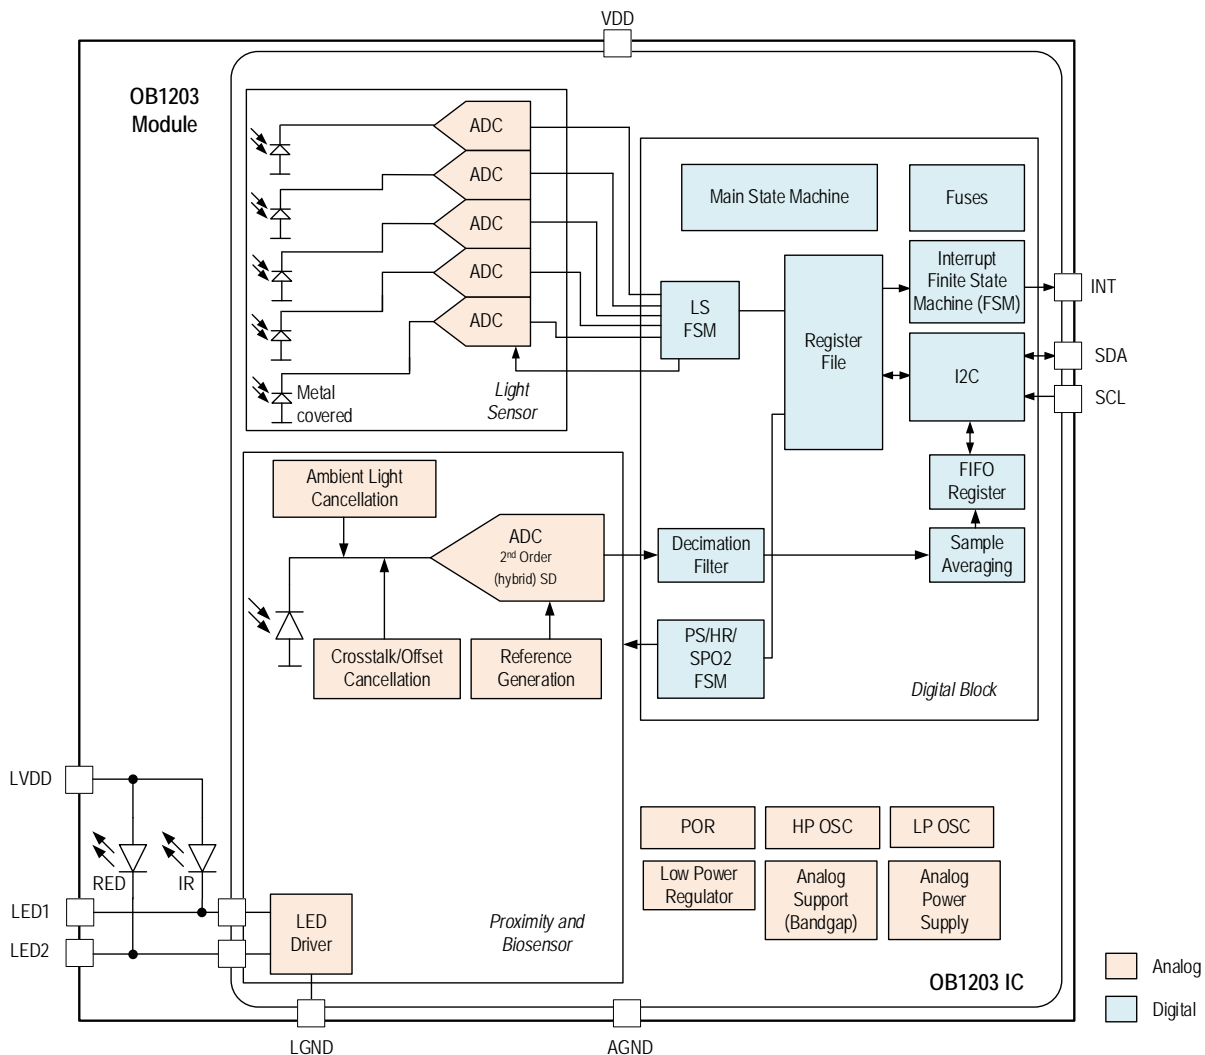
VDD

OB1203 Module

ADC
ADC
ADC
ADC
ADC

Metal covered

Light Sensor

Main State Machine

Fuses

Interrupt Finite State Machine (FSM)

INT

LS FSM

Register File

I2C

SDA

SCL

FIFO Register

Ambient Light Cancellation

ADC
2$^{nd}$ Order
(hybrid) SD

Decimation Filter

Sample Averaging

Crosstalk/Offset Cancellation

Reference Generation

PS/HR/ SPO2 FSM

Digital Block

LVDD

RED

IR

LED1

LED2

LED Driver

Proximity and Biosensor

POR

HP OSC

LP OSC

Low Power Regulator

Analog Support (Bandgap)

Analog Power Supply

OB1203 IC

Analog

Digital

LGND

AGND